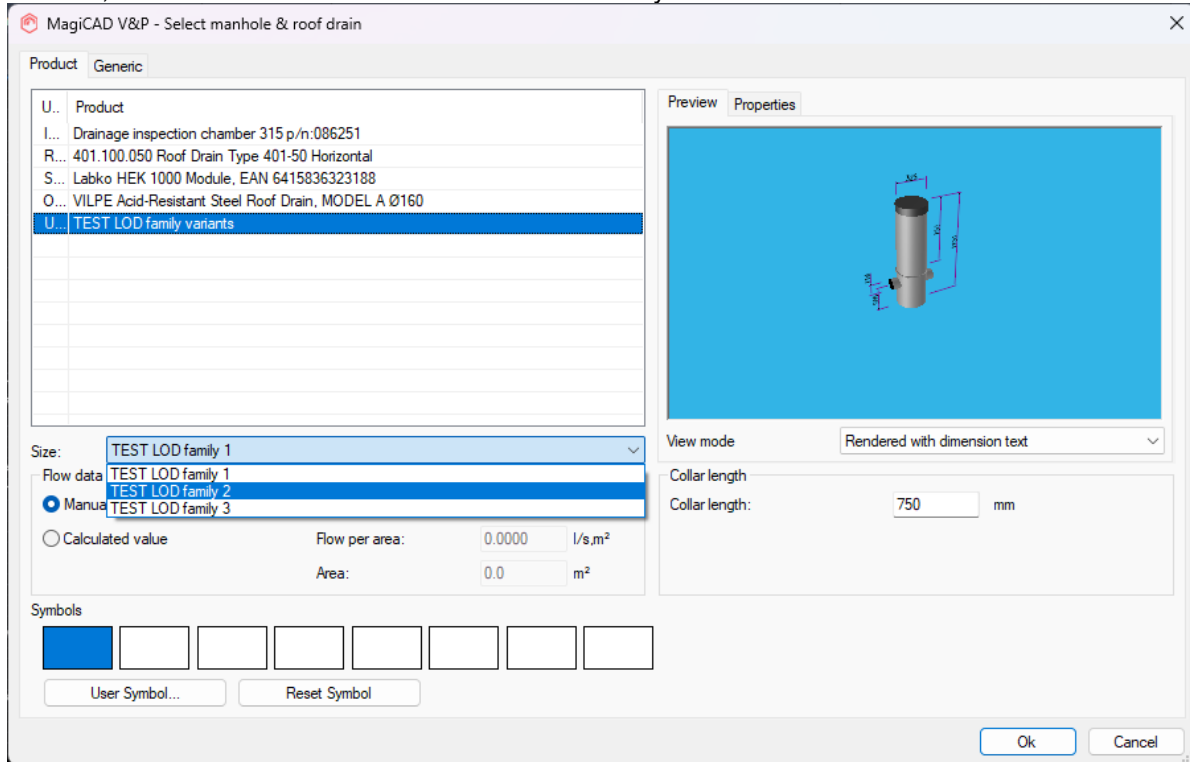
MagiCAD V&P - Select manhole & roof drain

Product Generic

| U.. | Product |
|---|---|
| I... | Drainage inspection chamber 315 p/n:086251 |
| R... | 401.100.050 Roof Drain Type 401-50 Horizontal |
| S... | Labko HEK 1000 Module, EAN 6415836323188 |
| O... | VILPE Acid-Resistant Steel Roof Drain, MODEL A Ø160 |
| U... | TEST LOD family variants |

Size: TEST LOD family 1

TEST LOD family 1
TEST LOD family 2
TEST LOD family 3

Flow data

Manua

Calculated value

Flow per area: 0.0000 l/s,m²

Area: 0.0 m²

Symbols

User Symbol...

Reset Symbol

Preview Properties

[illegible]

View mode Rendered with dimension text

Collar length

Collar length: 750 mm

Ok

Cancel